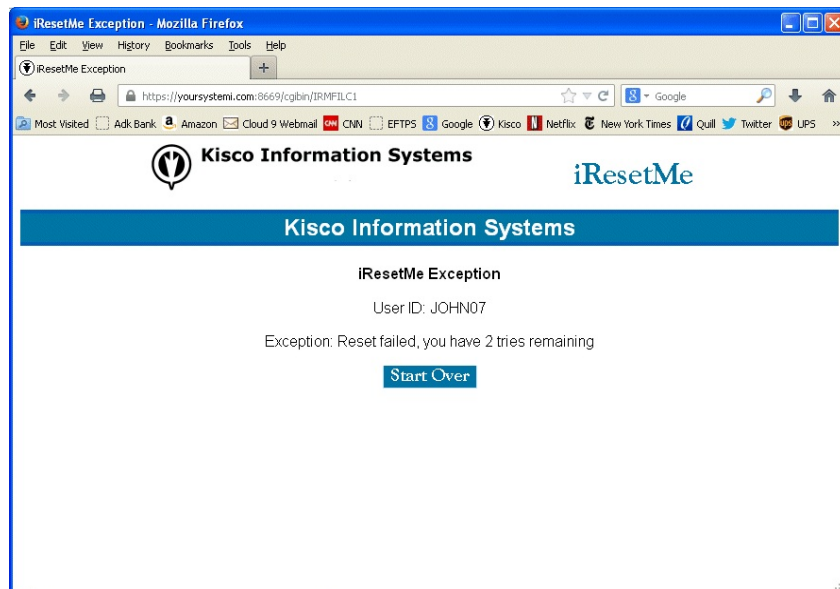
iResetMe Exception - Mozilla Firefox

File Edit View History Bookmarks Tools Help

iResetMe Exception +

https://yoursystemi.com:8669/cgibin/IRMFILC1

Google

Most Visited Adk Bank Amazon Cloud 9 Webmail CNN EFTPS Google Kisco Netflix New York Times Quill Twitter UPS »

Kisco Information Systems

iResetMe

Kisco Information Systems

iResetMe Exception

User ID: JOHN07

Exception: Reset failed, you have 2 tries remaining

Start Over